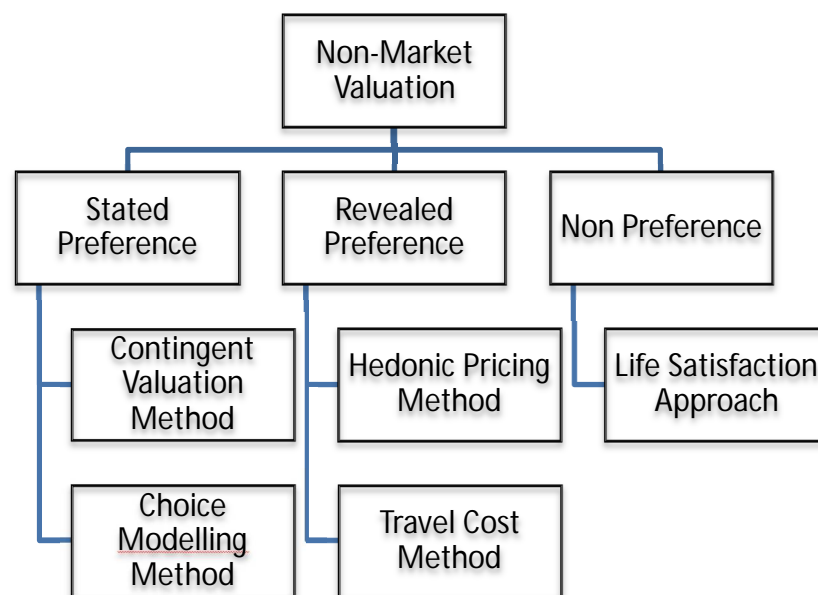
Non-Market Valuation

Stated Preference

Revealed Preference

Non Preference

Contingent Valuation Method

Choice Modelling Method

Hedonic Pricing Method

Travel Cost Method

Life Satisfaction Approach